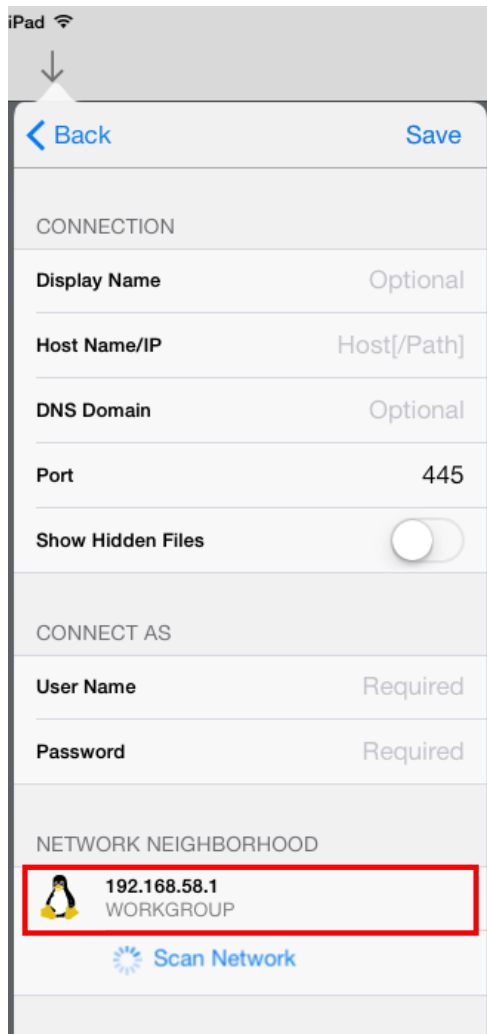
iPad

Back

Save

CONNECTION

Display Name Optional

Host Name/IP Host[/Path]

DNS Domain Optional

Port 445

Show Hidden Files

CONNECT AS

User Name Required

Password Required

NETWORK NEIGHBORHOOD

192.168.58.1
WORKGROUP

Scan Network